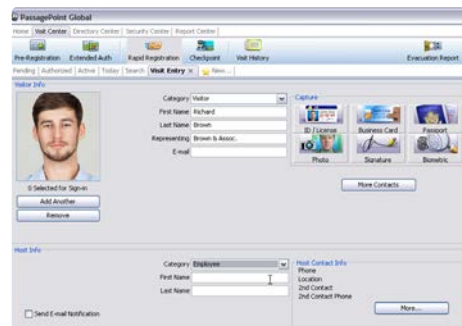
PassagePoint Global

Home | Visit Center | Directory Center | Security Center | Report Center

Pre-Registration | Extended Auth | Rapid Registration | Checkpoint | Visit History | Evacuation Report

Pending | Authorized | Active | Today | Search | Visit Entry × | New...

Visitor Info

Category Visitor
First Name Richard
Last Name Brown
Representing Brown & Assoc.
E-mail

0 Selected for Sign-in

Add Another

Remove

Capture

ID / License | Business Card | Passport
Photo | Signature | Biometric

More Contacts

Host Info

Category Employee
First Name
Last Name

Host Contact Info
Phone
Location
2nd Contact
2nd Contact Phone

Send E-mail Notification

More...